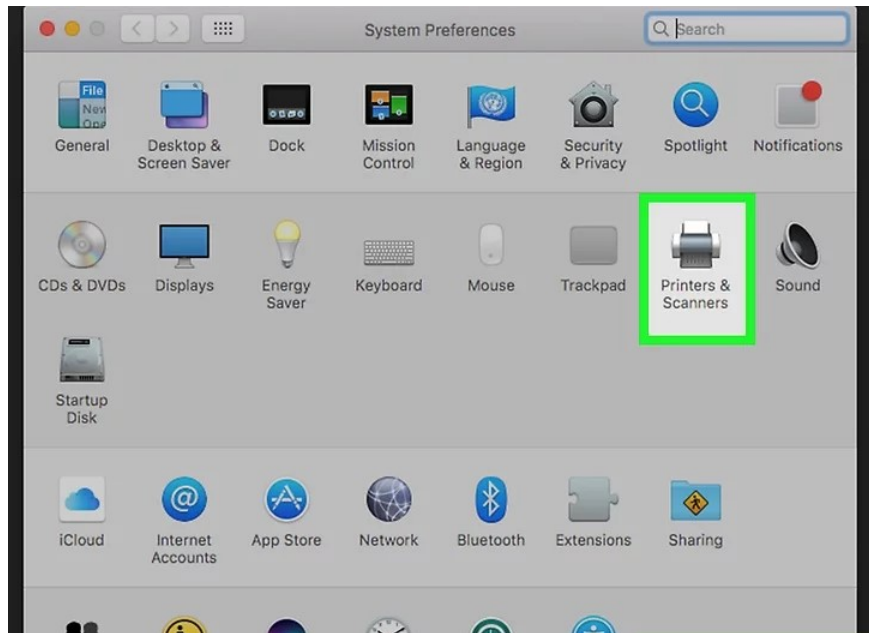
System Preferences

Search

File
New
Ope

General

Desktop & Screen Saver

Dock

Mission Control

Language & Region

Security & Privacy

Spotlight

Notifications

CDs & DVDs

Displays

Energy Saver

Keyboard

Mouse

Trackpad

Printers & Scanners

Sound

Startup Disk

iCloud

Internet Accounts

App Store

Network

Bluetooth

Extensions

Sharing